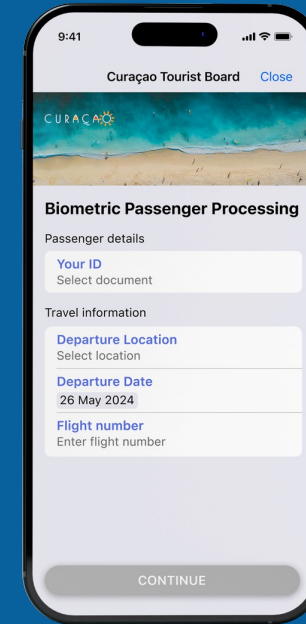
9:41

Curaçao Tourist Board Close

CURAÇAO

Biometric Passenger Processing

Passenger details

Your ID
Select document

Travel information

Departure Location
Select location

Departure Date
26 May 2024

Flight number
Enter flight number

CONTINUE